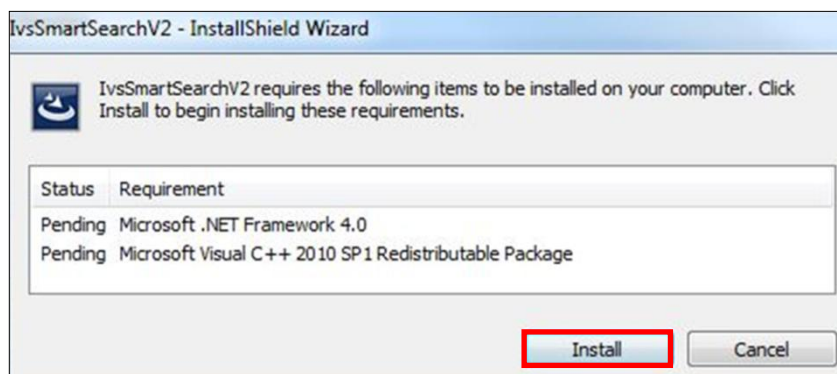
IvsSmartSearchV2 - InstallShield Wizard

IvsSmartSearchV2 requires the following items to be installed on your computer. Click Install to begin installing these requirements.

| Status | Requirement |
|---|---|
| Pending | Microsoft .NET Framework 4.0 |
| Pending | Microsoft Visual C++ 2010 SP1 Redistributable Package |

Install
Cancel